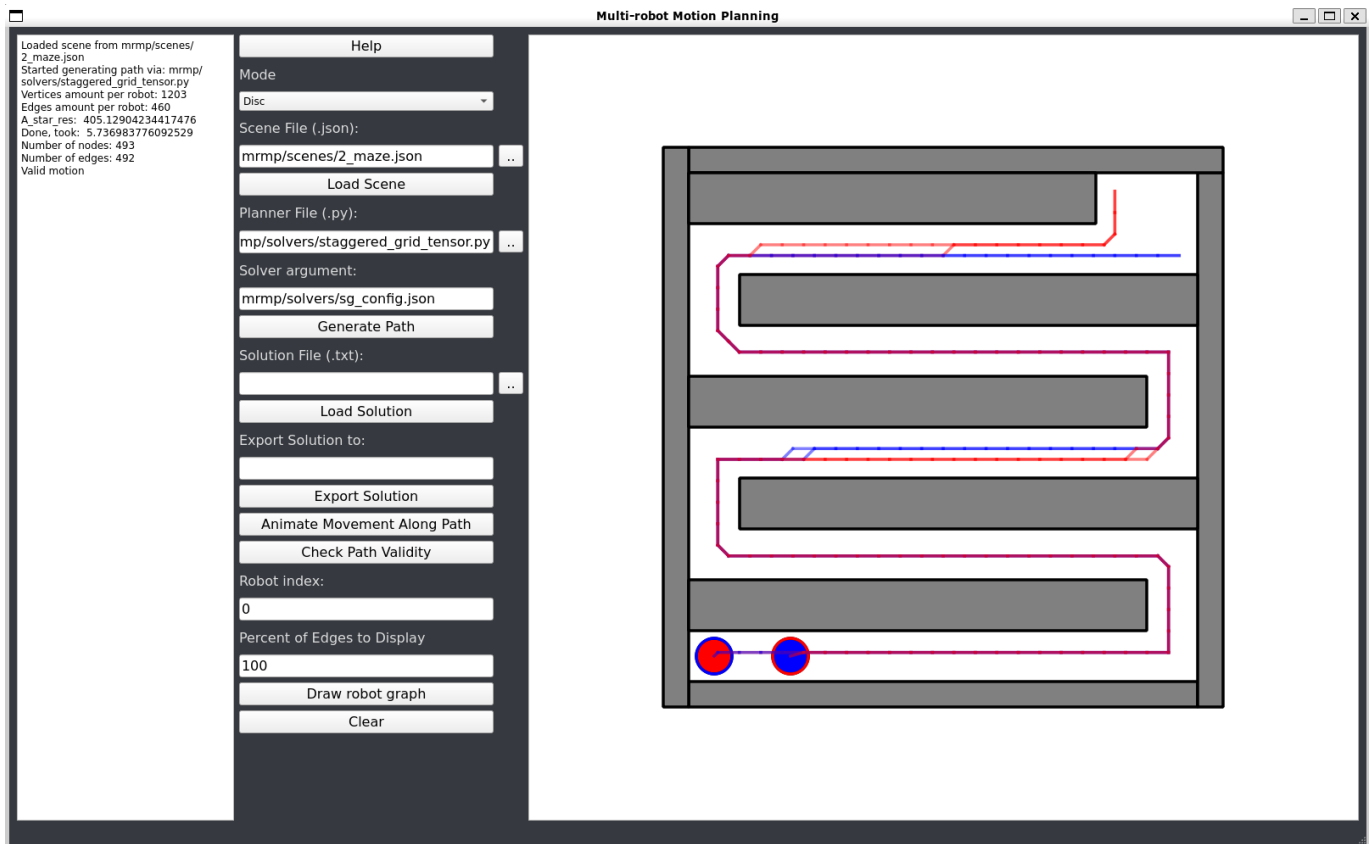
Multi-robot Motion Planning

Loaded scene from mrmp/scenes/2_maze.json
Started generating path via: mrmp/solvers/staggered_grid_tensor.py
Vertices amount per robot: 1203
Edges amount per robot: 460
A_star_res: 405.12904234417476
Done, took: 5.736983776092529
Number of nodes: 493
Number of edges: 492
Valid motion

Help

Mode

Disc

Scene File (.json):

mrmp/scenes/2_maze.json

..

Load Scene

Planner File (.py):

mp/solvers/staggered_grid_tensor.py

..

Solver argument:

mrmp/solvers/sg_config.json

Generate Path

Solution File (.txt):

..

Load Solution

Export Solution to:

Export Solution

Animate Movement Along Path

Check Path Validity

Robot index:

0

Percent of Edges to Display

100

Draw robot graph

Clear